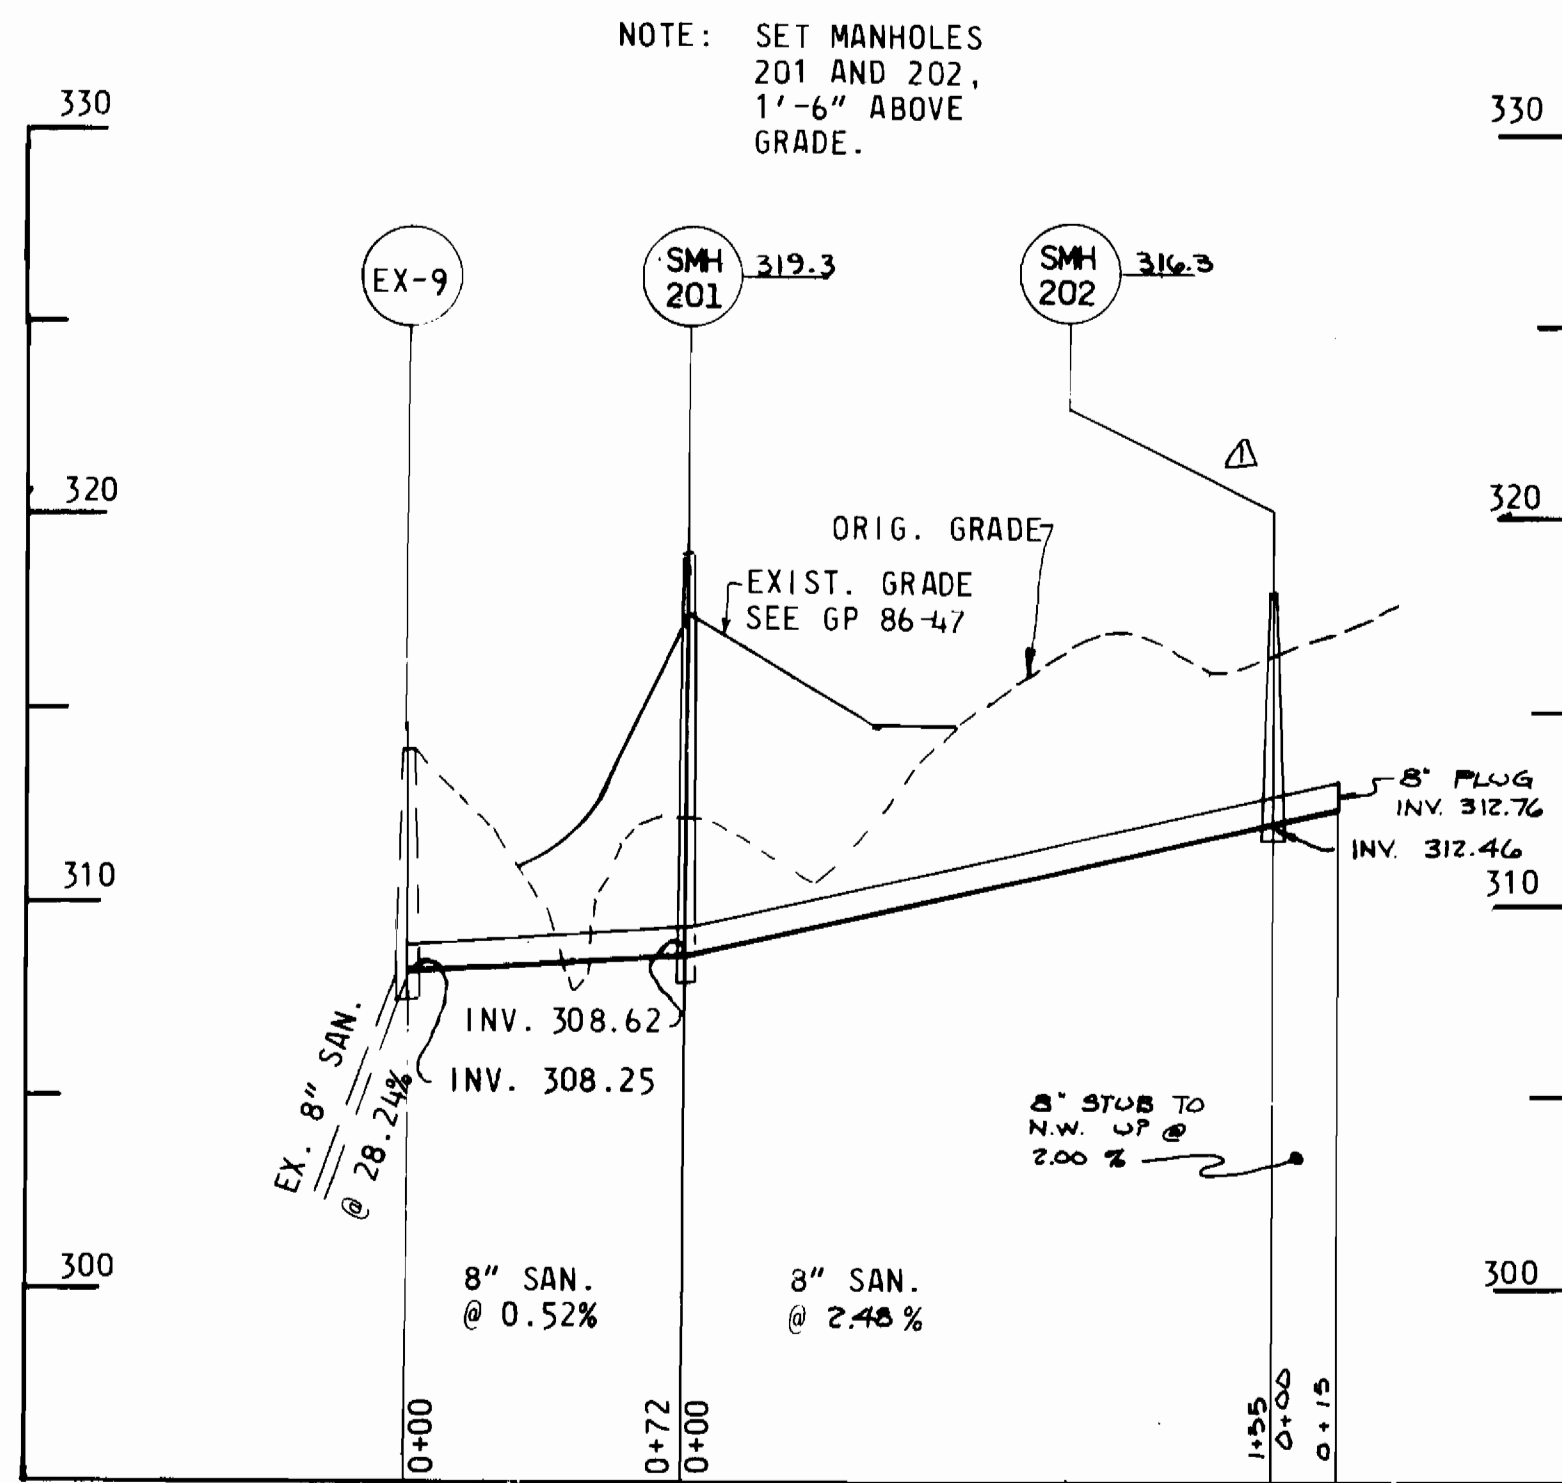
NOTE: SET MANHOLES 201 AND 202, 1'-6" ABOVE GRADE.

330

330

EX-9

SMH 201

319.3

SMH 202

316.3

⚠1

320

320

ORIG. GRADE

EXIST. GRADE SEE GP 86-47

8" PLUG INV. 312.76

INV. 312.46

310

310

INV. 308.62

INV. 308.25

EX. 8" SAN. @ 28.24%

8" STUB TO N.W. UP @ 2.00 %

300

300

8" SAN. @ 0.52%

8" SAN. @ 2.48 %

0+00

0+72

0+00

1+55

0+00

0+15